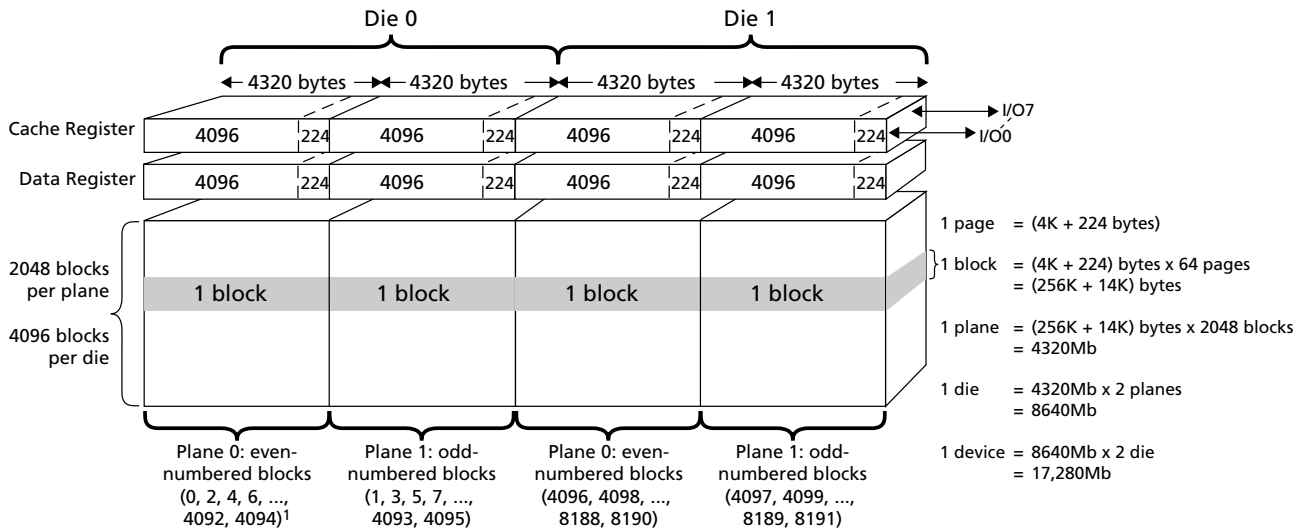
Die 0

Die 1

4320 bytes 4320 bytes 4320 bytes 4320 bytes

I/O7

I/O0

Cache Register

| 4096 | 224 | 4096 | 224 | 4096 | 224 | 4096 | 224 |
|---|---|---|---|---|---|---|---|

Data Register

| 4096 | 224 | 4096 | 224 | 4096 | 224 | 4096 | 224 |
|---|---|---|---|---|---|---|---|

2048 blocks per plane

4096 blocks per die

1 block 1 block 1 block 1 block

1 page = (4K + 224 bytes)

1 block = (4K + 224) bytes x 64 pages
= (256K + 14K) bytes

1 plane = (256K + 14K) bytes x 2048 blocks
= 4320Mb

1 die = 4320Mb x 2 planes
= 8640Mb

1 device = 8640Mb x 2 die
= 17,280Mb

Plane 0: even-numbered blocks (0, 2, 4, 6, ..., 4092, 4094)$^1$

Plane 1: odd-numbered blocks (1, 3, 5, 7, ..., 4093, 4095)

Plane 0: even-numbered blocks (4096, 4098, ..., 8188, 8190)

Plane 1: odd-numbered blocks (4097, 4099, ..., 8189, 8191)